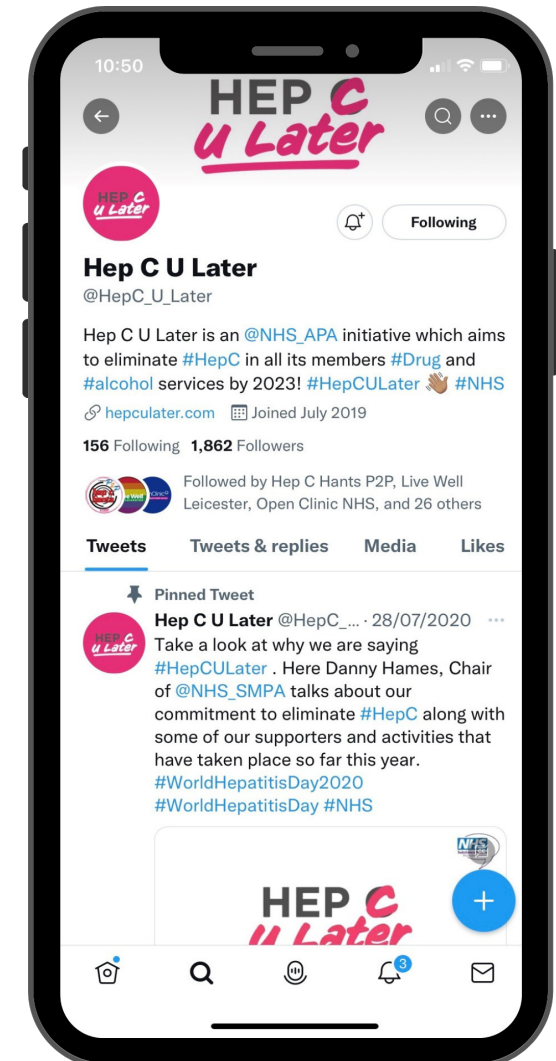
10:50

HEP C
u Later

HEP C
u Later

Following

Hep C U Later
@HepC_U_Later

Hep C U Later is an @NHS_APA initiative which aims to eliminate #HepC in all its members #Drug and #alcohol services by 2023! #HepCULater 👋 #NHS

hepculater.com  Joined July 2019

156 Following  1,862 Followers

Followed by Hep C Hants P2P, Live Well Leicester, Open Clinic NHS, and 26 others

Tweets  Tweets & replies  Media  Likes

Pinned Tweet
Hep C U Later @HepC_... · 28/07/2020
Take a look at why we are saying #HepCULater . Here Danny Hames, Chair of @NHS_SMPA talks about our commitment to eliminate #HepC along with some of our supporters and activities that have taken place so far this year. #WorldHepatitisDay2020 #WorldHepatitisDay #NHS

NHS

HEP C
u Later

3